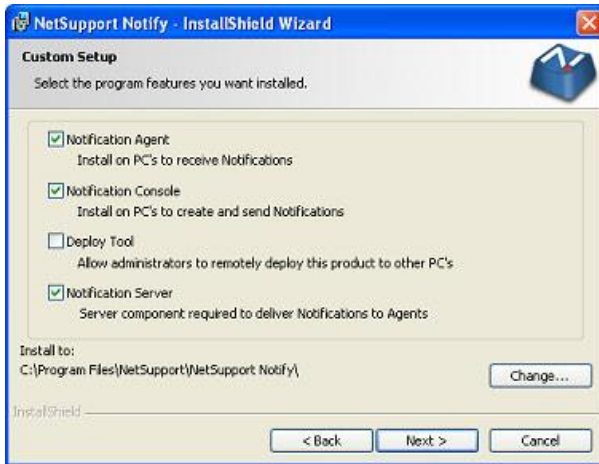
NetSupport Notify - InstallShield Wizard

Custom Setup

Select the program features you want installed.

Notification Agent
Install on PC's to receive Notifications

Notification Console
Install on PC's to create and send Notifications

Deploy Tool
Allow administrators to remotely deploy this product to other PC's

Notification Server
Server component required to deliver Notifications to Agents

Install to:
C:\Program Files\NetSupport\NetSupport Notify\

Change...

InstallShield

< Back

Next >

Cancel